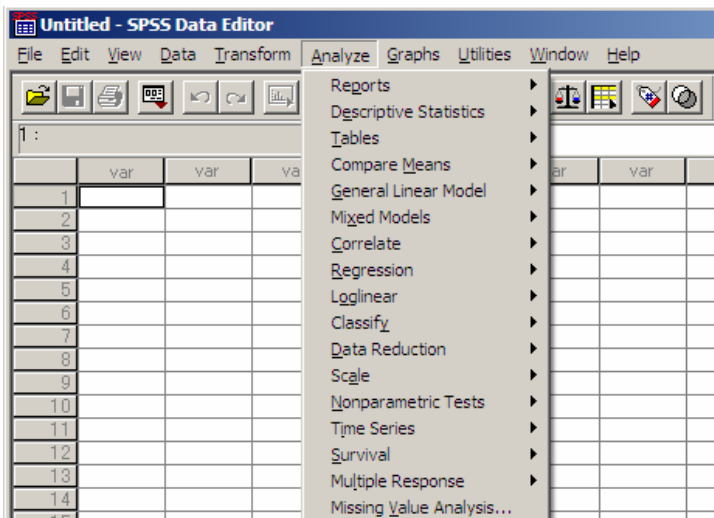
Untitled - SPSS Data Editor

File Edit View Data Transform Analyze Graphs Utilities Window Help

1 :

| | var | var | va | ar | var |
|---|---|---|---|---|---|
| 1 | | | | | |
| 2 | | | | | |
| 3 | | | | | |
| 4 | | | | | |
| 5 | | | | | |
| 6 | | | | | |
| 7 | | | | | |
| 8 | | | | | |
| 9 | | | | | |
| 10 | | | | | |
| 11 | | | | | |
| 12 | | | | | |
| 13 | | | | | |
| 14 | | | | | |

Reports
Descriptive Statistics
Tables
Compare Means
General Linear Model
Mixed Models
Correlate
Regression
Loglinear
Classify
Data Reduction
Scale
Nonparametric Tests
Time Series
Survival
Multiple Response
Missing Value Analysis...